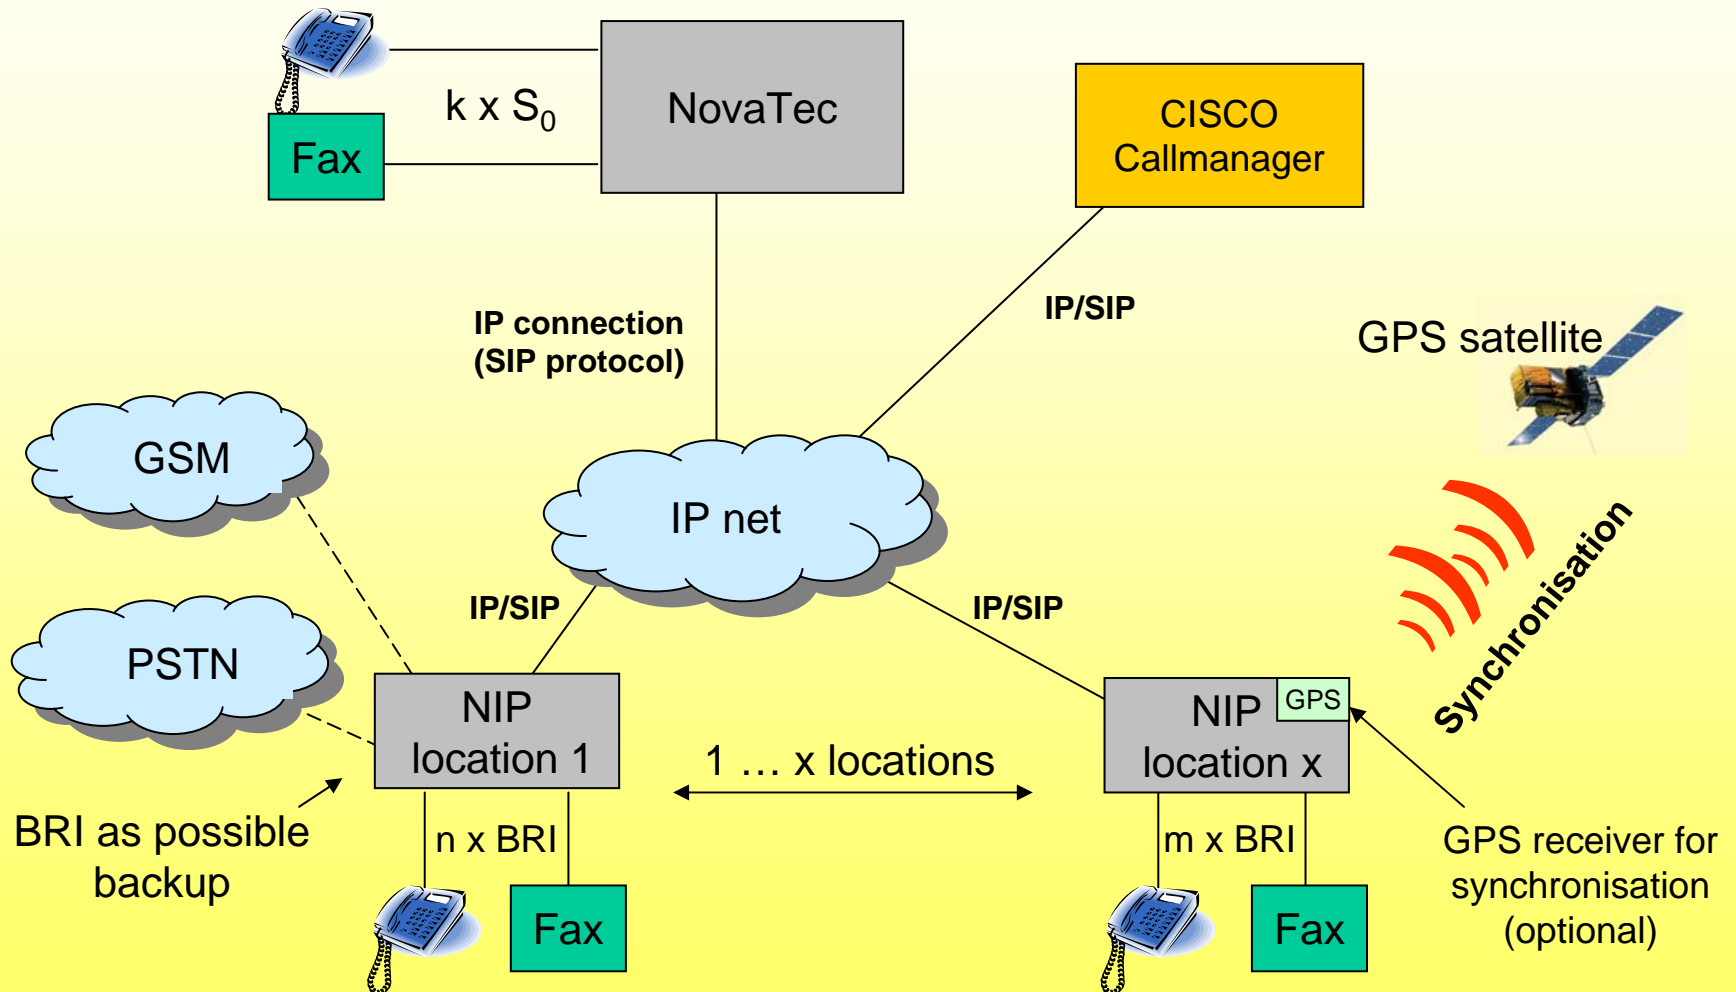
k x $S_0$

Fax

NovaTec

CISCO Callmanager

IP connection (SIP protocol)

IP/SIP

GPS satellite

GSM

IP net

Synchronisation

PSTN

IP/SIP

IP/SIP

NIP location 1

NIP location x

GPS

1 … x locations

BRI as possible backup

n x BRI

m x BRI

GPS receiver for synchronisation (optional)

Fax

Fax